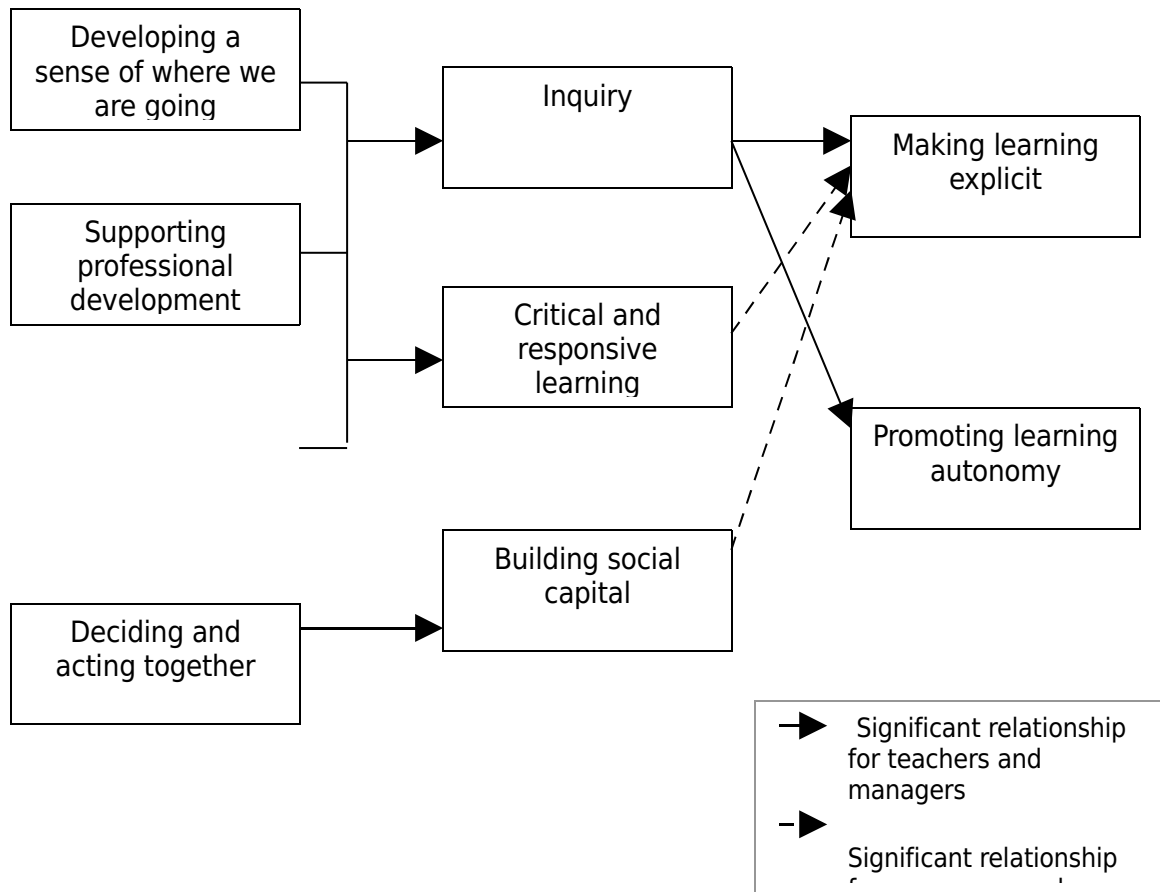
Developing a sense of where we are going

Supporting professional development

Deciding and acting together

Inquiry

Critical and responsive learning

Building social capital

Making learning explicit

Promoting learning autonomy

Significant relationship for teachers and managers

Significant relationship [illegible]